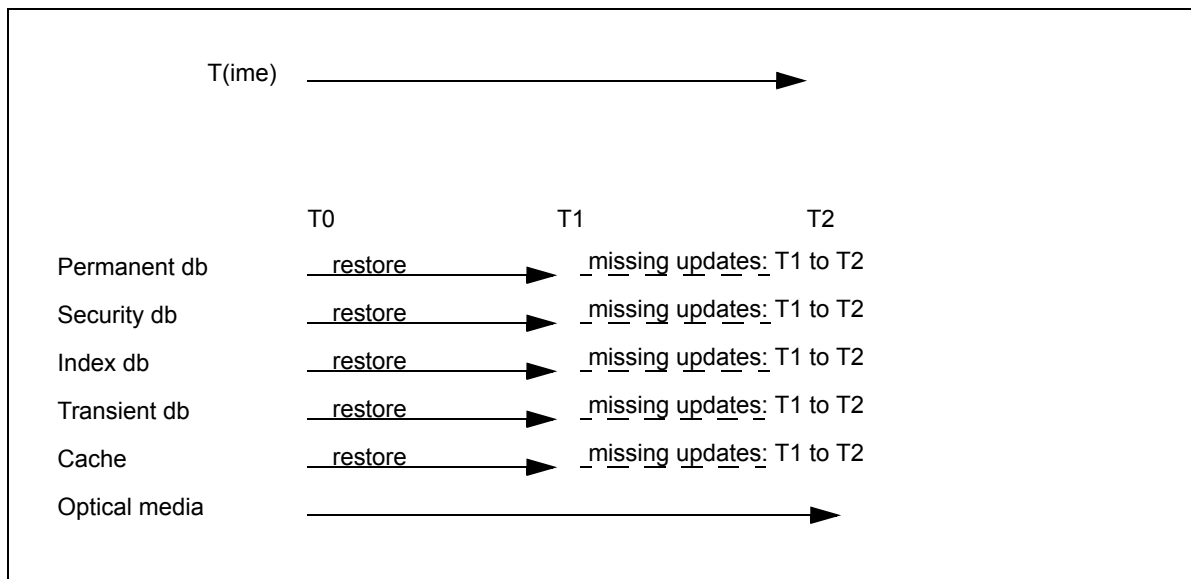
T(ime)

T0 T1 T2

Permanent db restore missing updates: T1 to T2

Security db restore missing updates: T1 to T2

Index db restore missing updates: T1 to T2

Transient db restore missing updates: T1 to T2

Cache restore missing updates: T1 to T2

Optical media